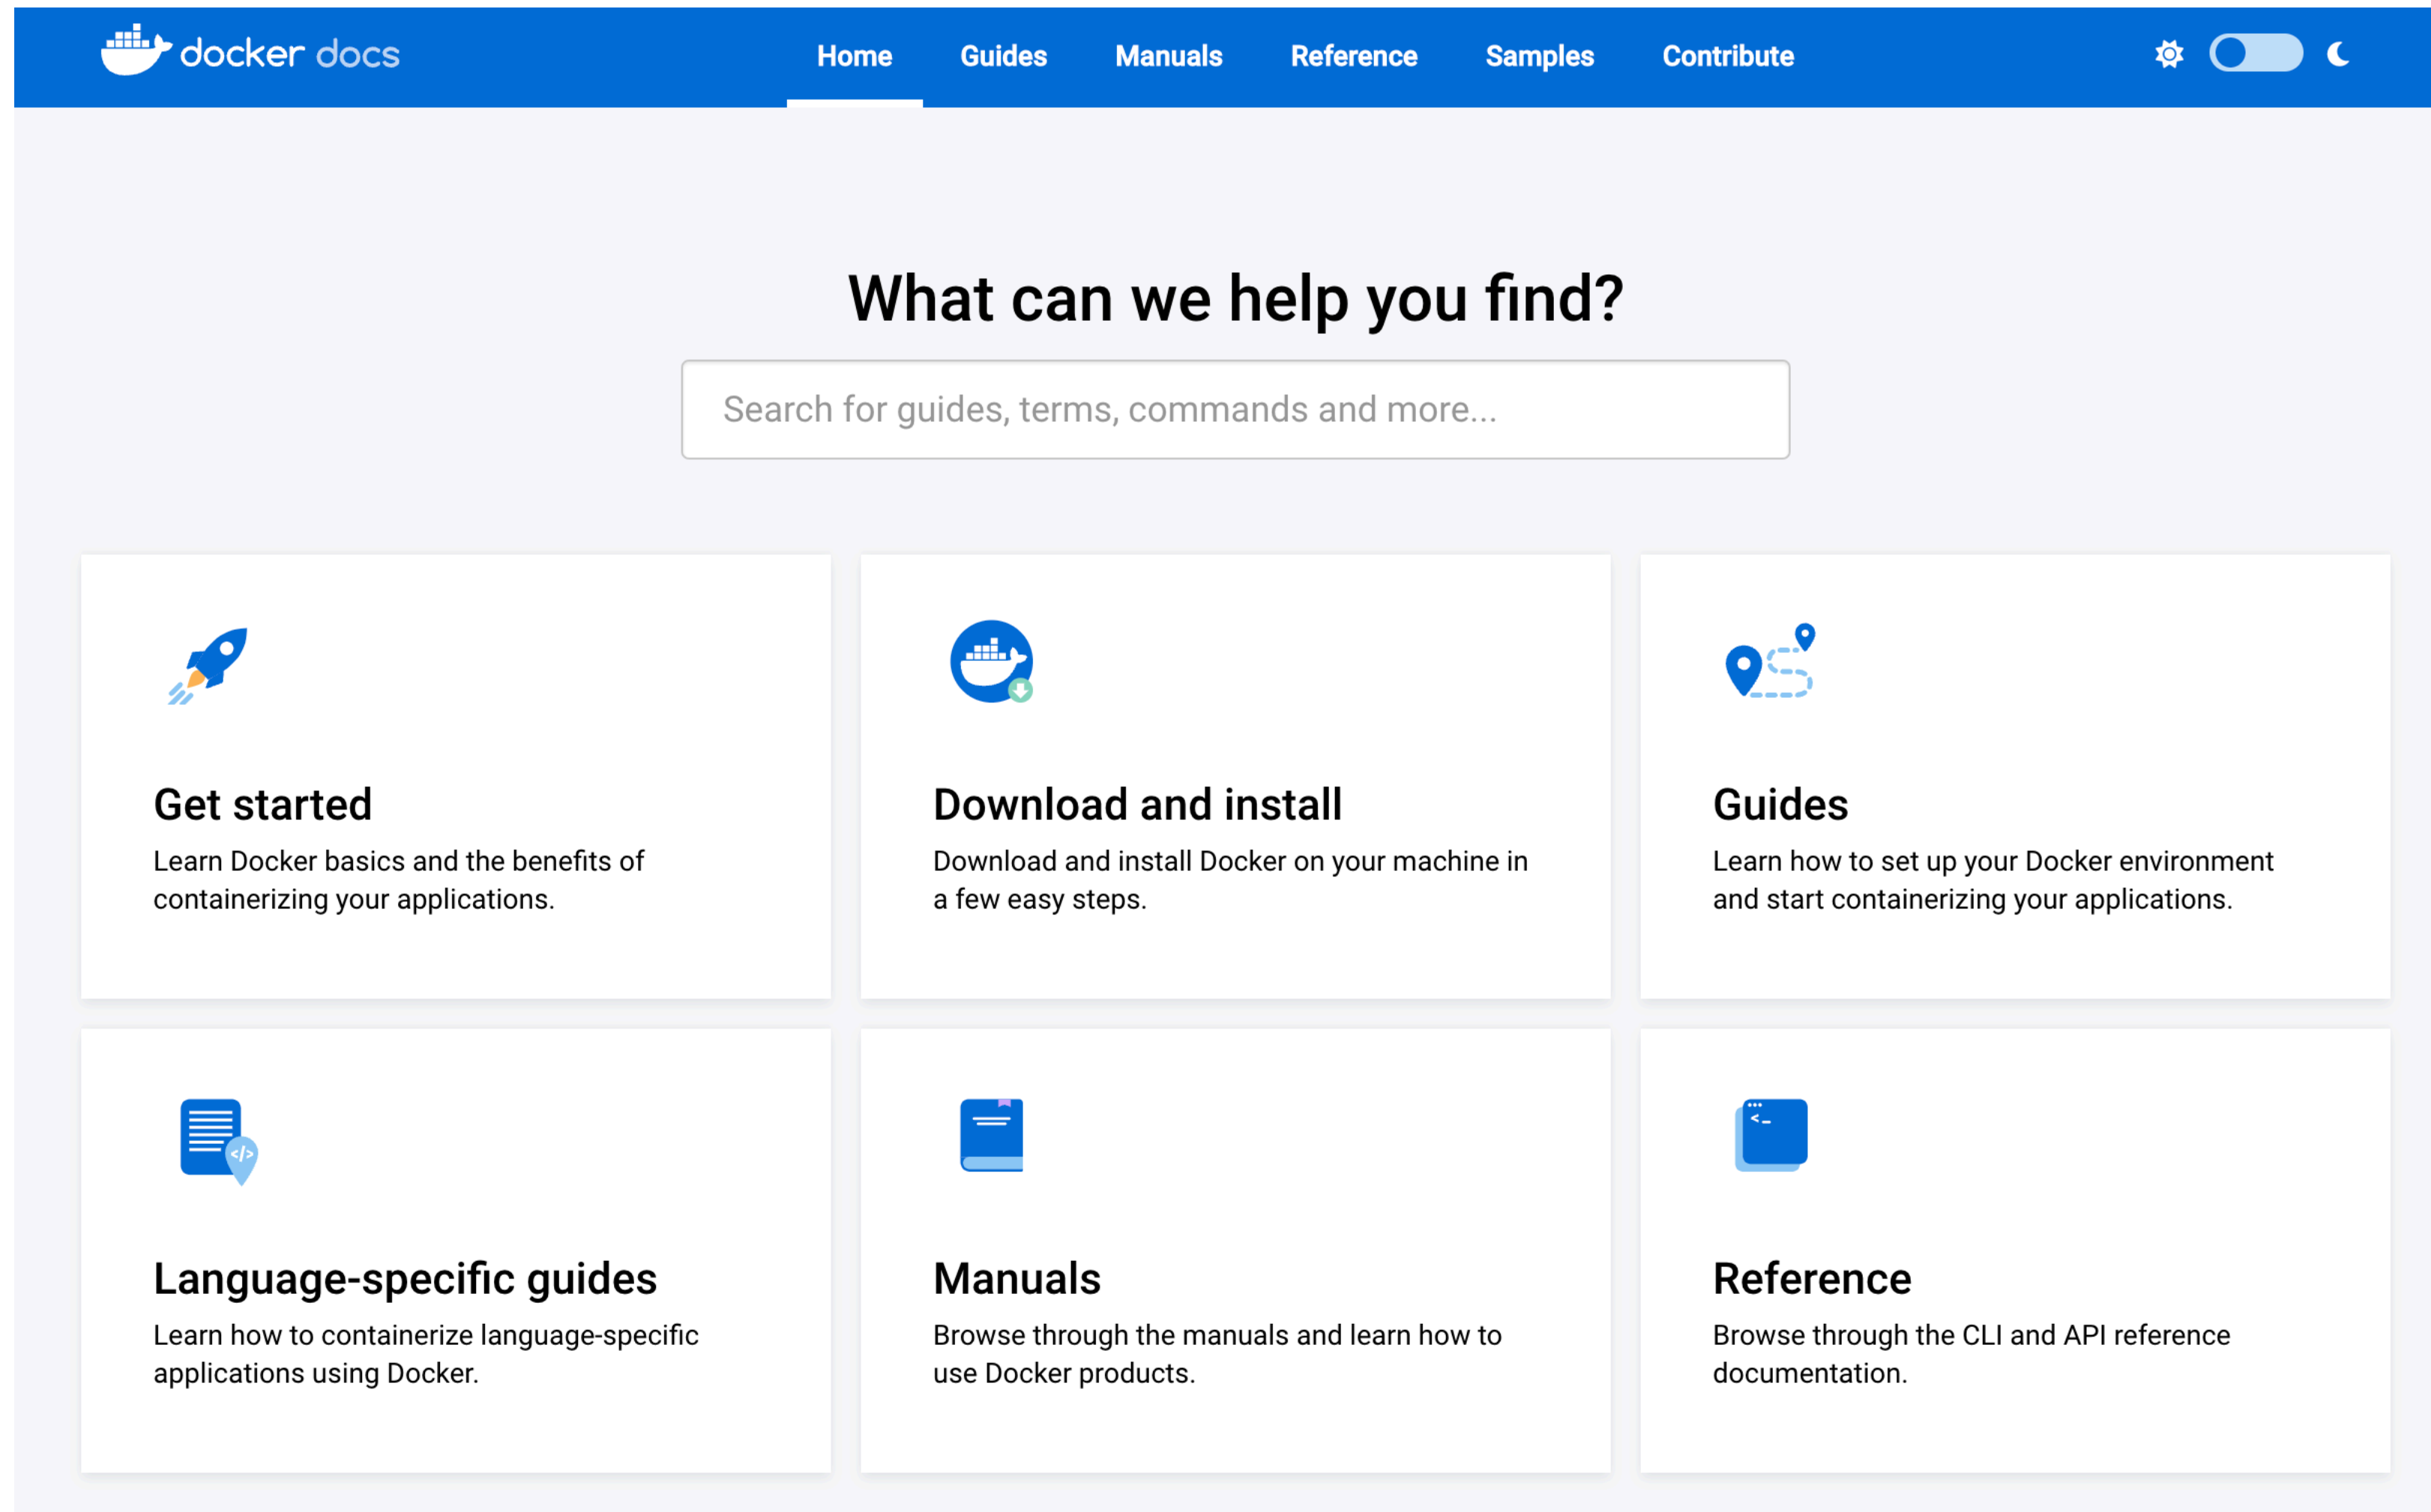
docker docs

Home Guides Manuals Reference Samples Contribute

What can we help you find?

Search for guides, terms, commands and more...

Get started
Learn Docker basics and the benefits of containerizing your applications.

Download and install
Download and install Docker on your machine in a few easy steps.

Guides
Learn how to set up your Docker environment and start containerizing your applications.

</>

Language-specific guides
Learn how to containerize language-specific applications using Docker.

Manuals
Browse through the manuals and learn how to use Docker products.

<_

Reference
Browse through the CLI and API reference documentation.